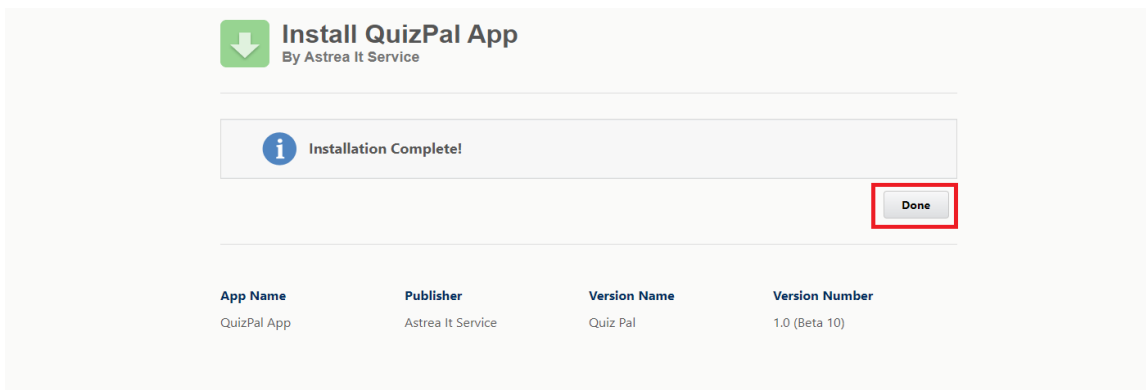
Install QuizPal App
By Astrea It Service

Installation Complete!

Done

| App Name | Publisher | Version Name | Version Number |
|---|---|---|---|
| QuizPal App | Astrea It Service | Quiz Pal | 1.0 (Beta 10) |